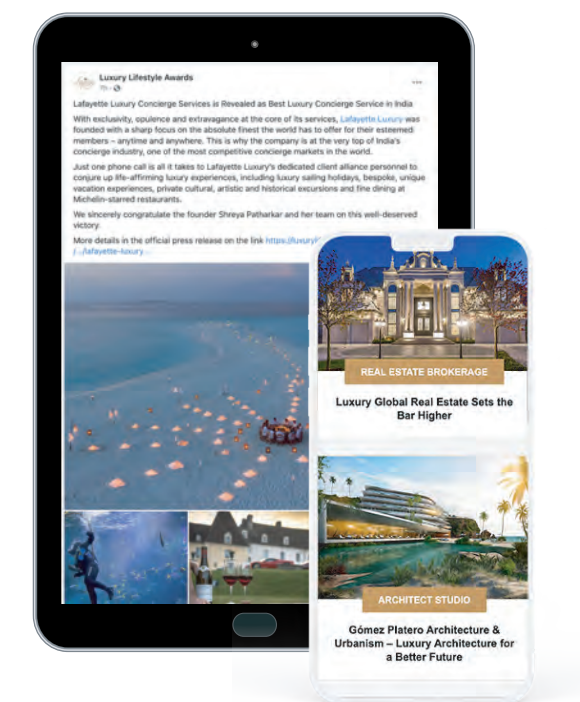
Luxury Lifestyle Awards
7h · 

...

Lafayette Luxury Concierge Services is Revealed as Best Luxury Concierge Service in India

With exclusivity, opulence and extravagance at the core of its services, Lafayette Luxury was founded with a sharp focus on the absolute finest the world has to offer for their esteemed members – anytime and anywhere. This is why the company is at the very top of India's concierge industry, one of the most competitive concierge markets in the world.

Just one phone call is all it takes to Lafayette Luxury's dedicated client alliance personnel to conjure up life-affirming luxury experiences, including luxury sailing holidays, bespoke, unique vacation experiences, private cultural, artistic and historical excursions and fine dining at Michelin-starred restaurants.

We sincerely congratulate the founder Shreya Patharkar and her team on this well-deserved victory.

More details in the official press release on the link https://luxuryl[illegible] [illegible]/lafayette-luxury...

REAL ESTATE BROKERAGE

Luxury Global Real Estate Sets the Bar Higher

ARCHITECT STUDIO

Gómez Platero Architecture & Urbanism – Luxury Architecture for a Better Future